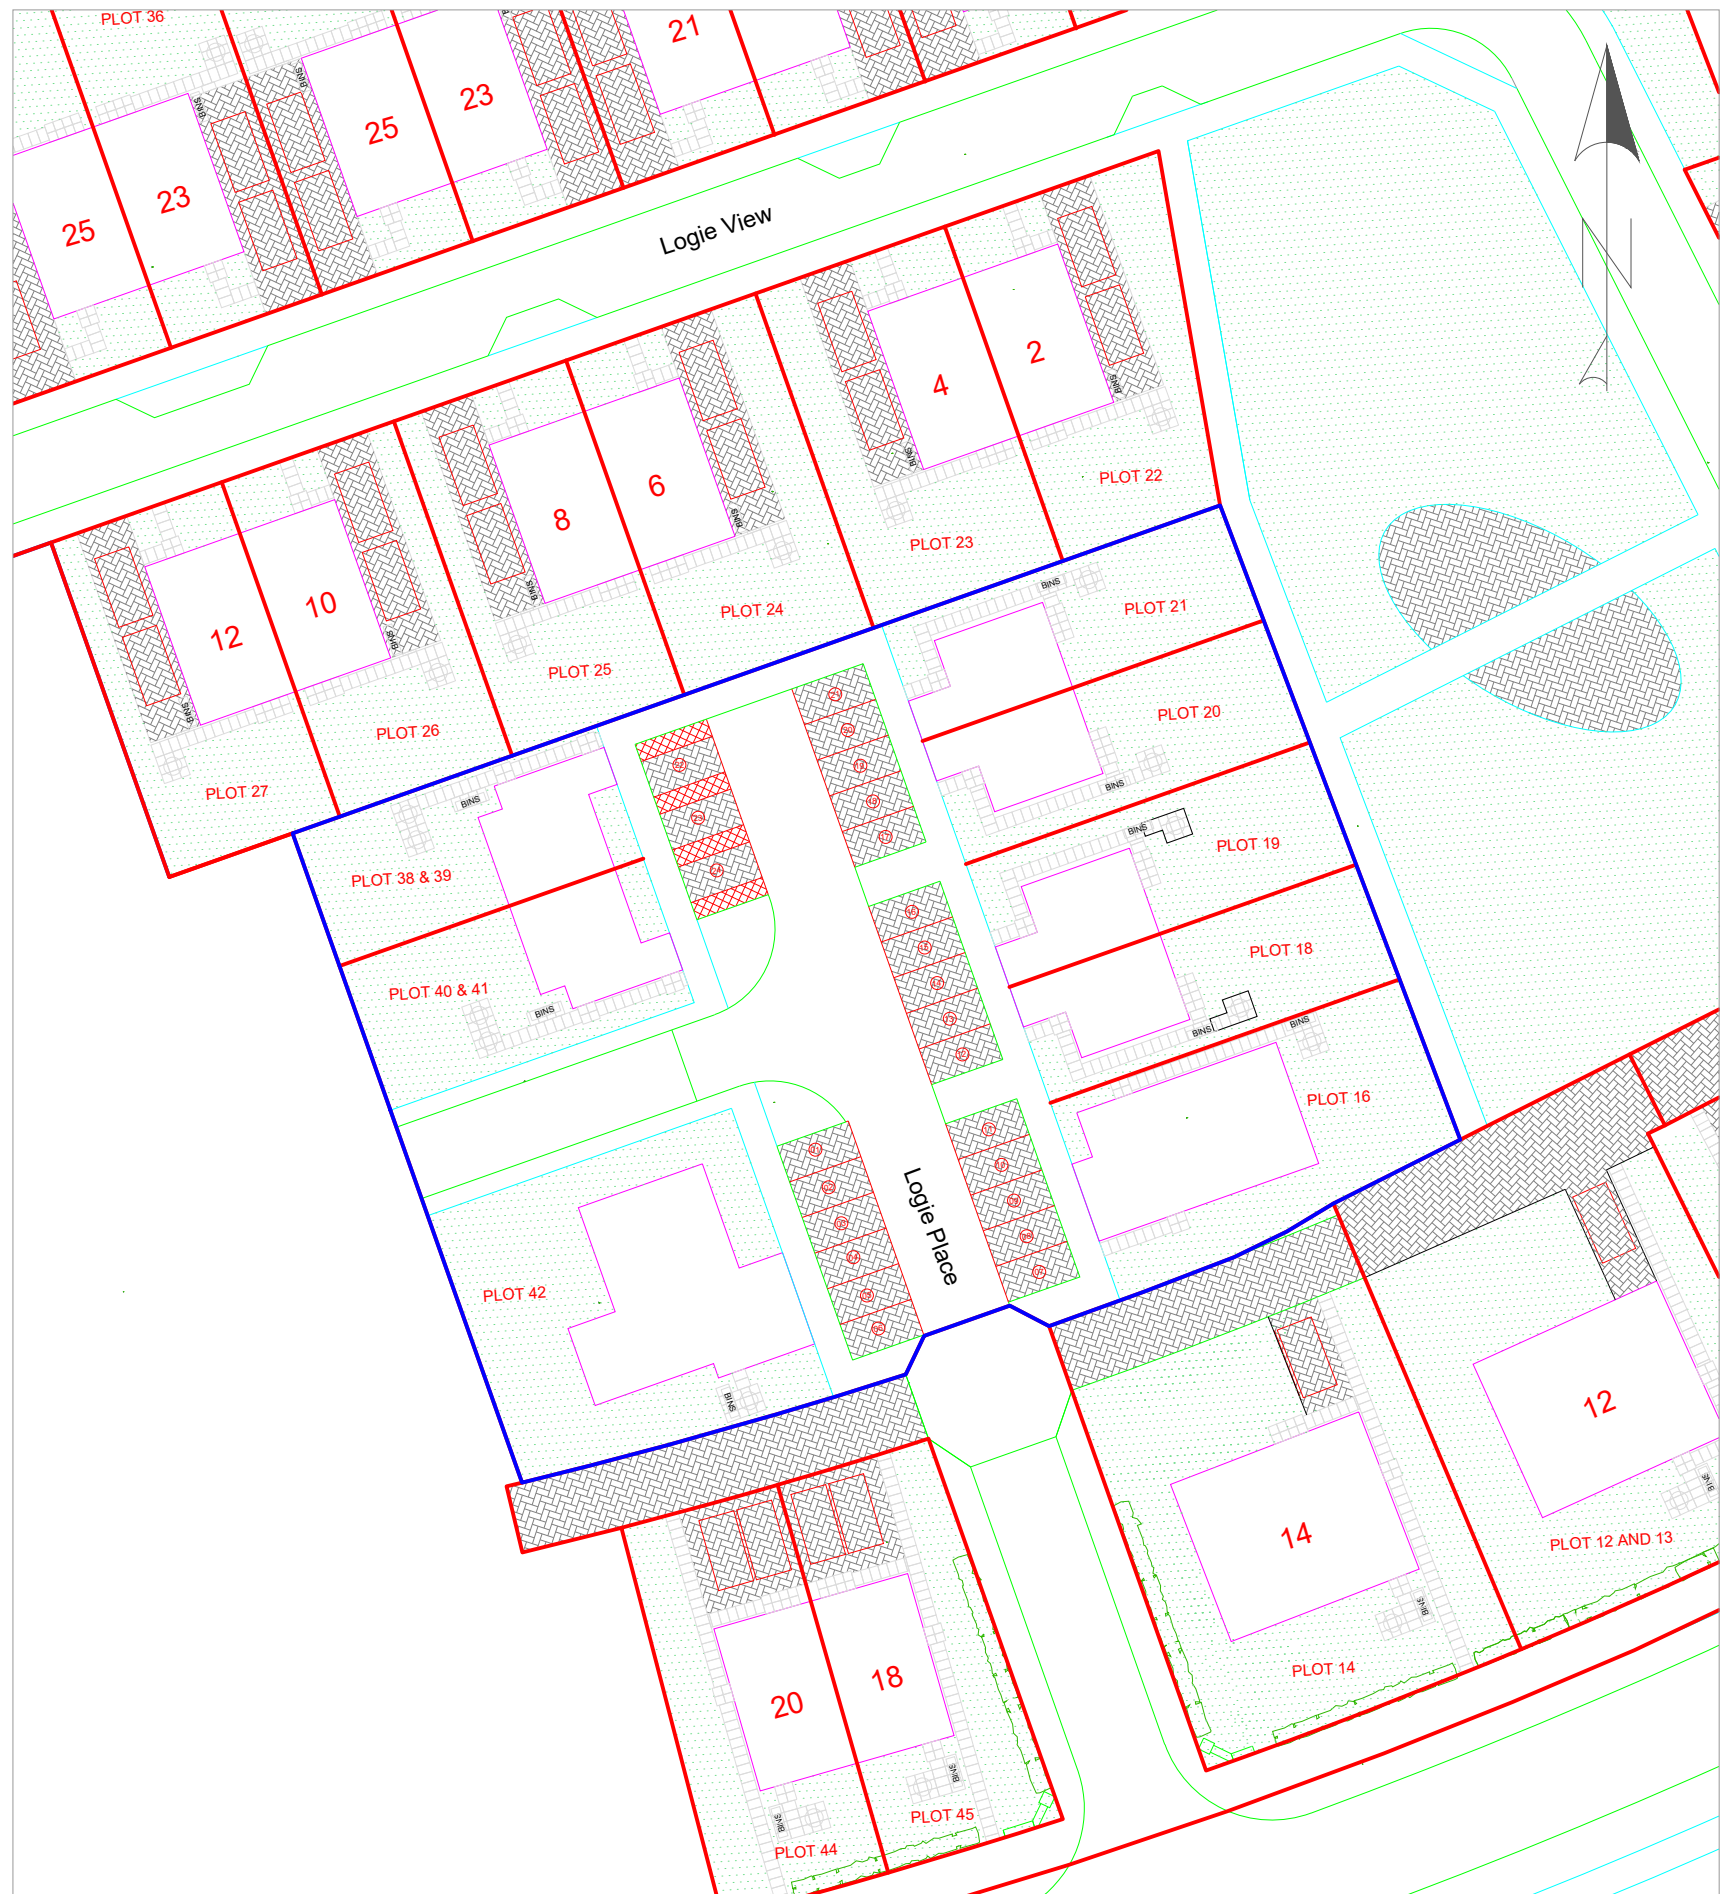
PLOT 36
21
23
25
23
25
Logie View
N
4
2
8
6
12
10
PLOT 22
PLOT 23
PLOT 24
PLOT 25
PLOT 26
PLOT 27
PLOT 21
PLOT 20
PLOT 19
PLOT 18
PLOT 16
PLOT 38 & 39
PLOT 40 & 41
PLOT 42
Logie Place
BINS
BINS
BINS
BINS
BINS
BINS
BINS
BINS
BINS
BINS
BINS
BINS
BINS
BINS
BINS
BINS
BINS
12
PLOT 12 AND 13
14
PLOT 14
20
18
PLOT 44
PLOT 45